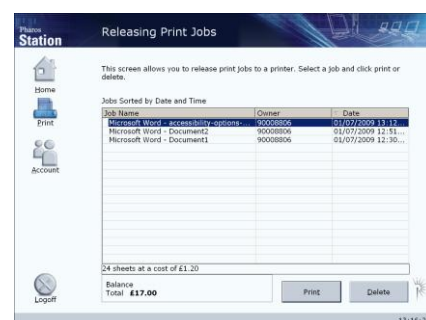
Pharos Station

Releasing Print Jobs

Home

Print

Account

Logoff

This screen allows you to release print jobs to a printer. Select a job and click print or delete.

Jobs Sorted by Date and Time

| Job Name | Owner | Date |
|---|---|---|
| Microsoft Word - accessibility-options-... | 90008806 | 01/07/2009 13:12... |
| Microsoft Word - Document2 | 90008806 | 01/07/2009 12:51... |
| Microsoft Word - Document1 | 90008806 | 01/07/2009 12:30... |

24 sheets at a cost of £1.20

Balance
Total £17.00

Print

Delete

13:16